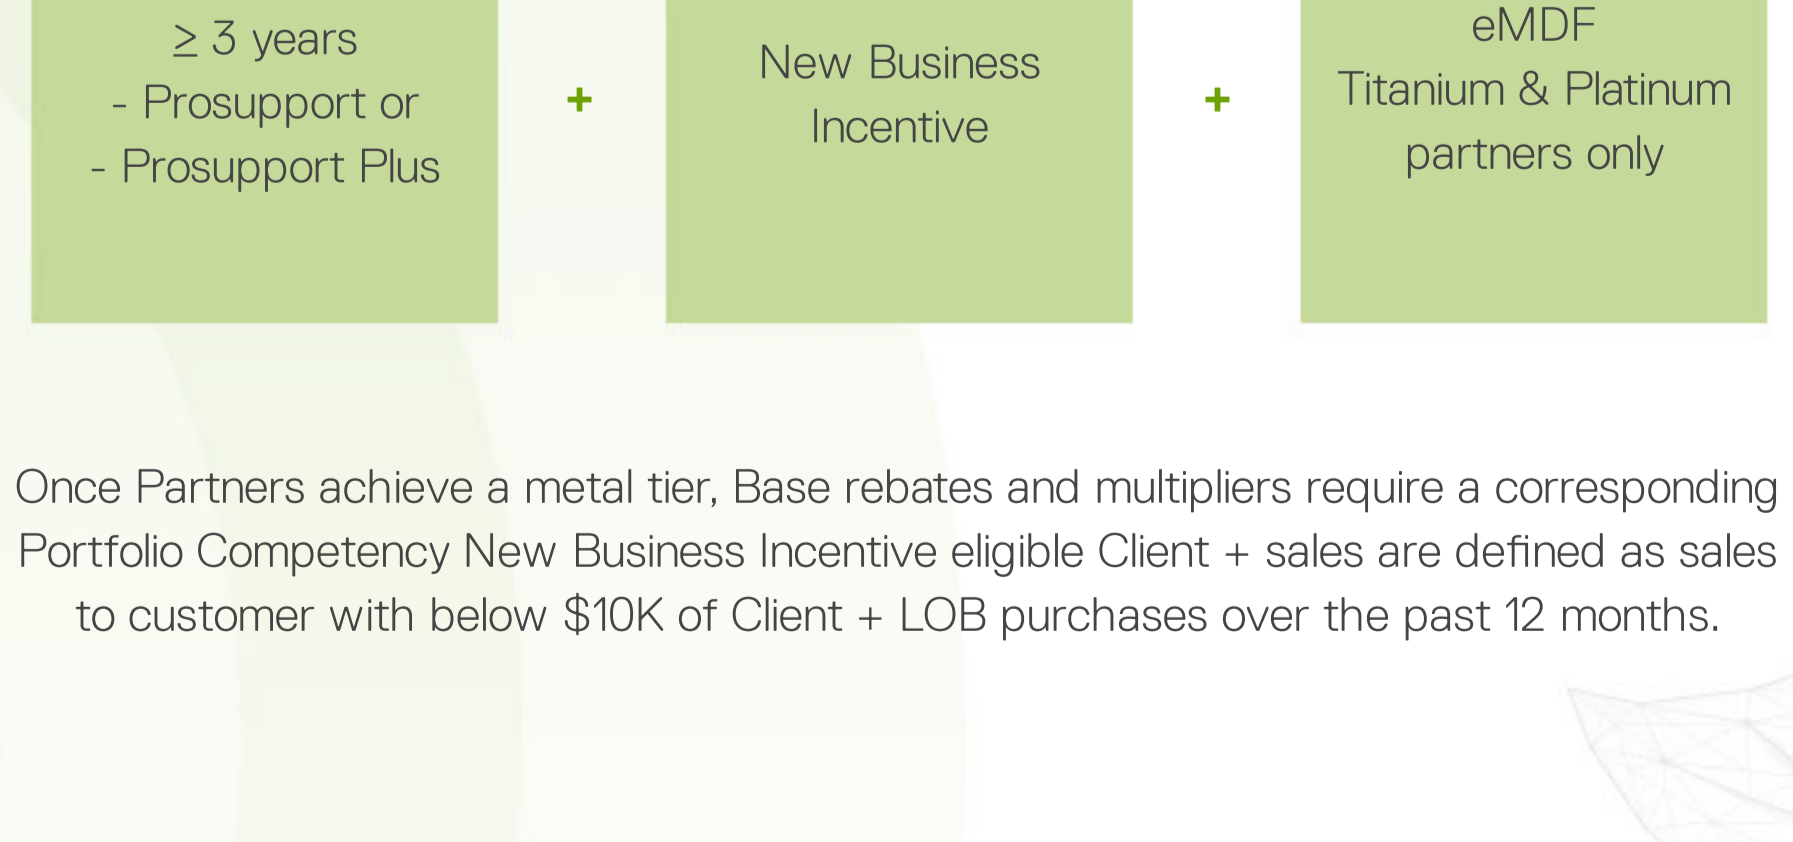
$\geq$ 3 years
- Prosupport or
- Prosupport Plus

+

New Business Incentive

+

eMDF
Titanium & Platinum partners only

Once Partners achieve a metal tier, Base rebates and multipliers require a corresponding Portfolio Competency New Business Incentive eligible Client + sales are defined as sales to customer with below $10K of Client + LOB purchases over the past 12 months.